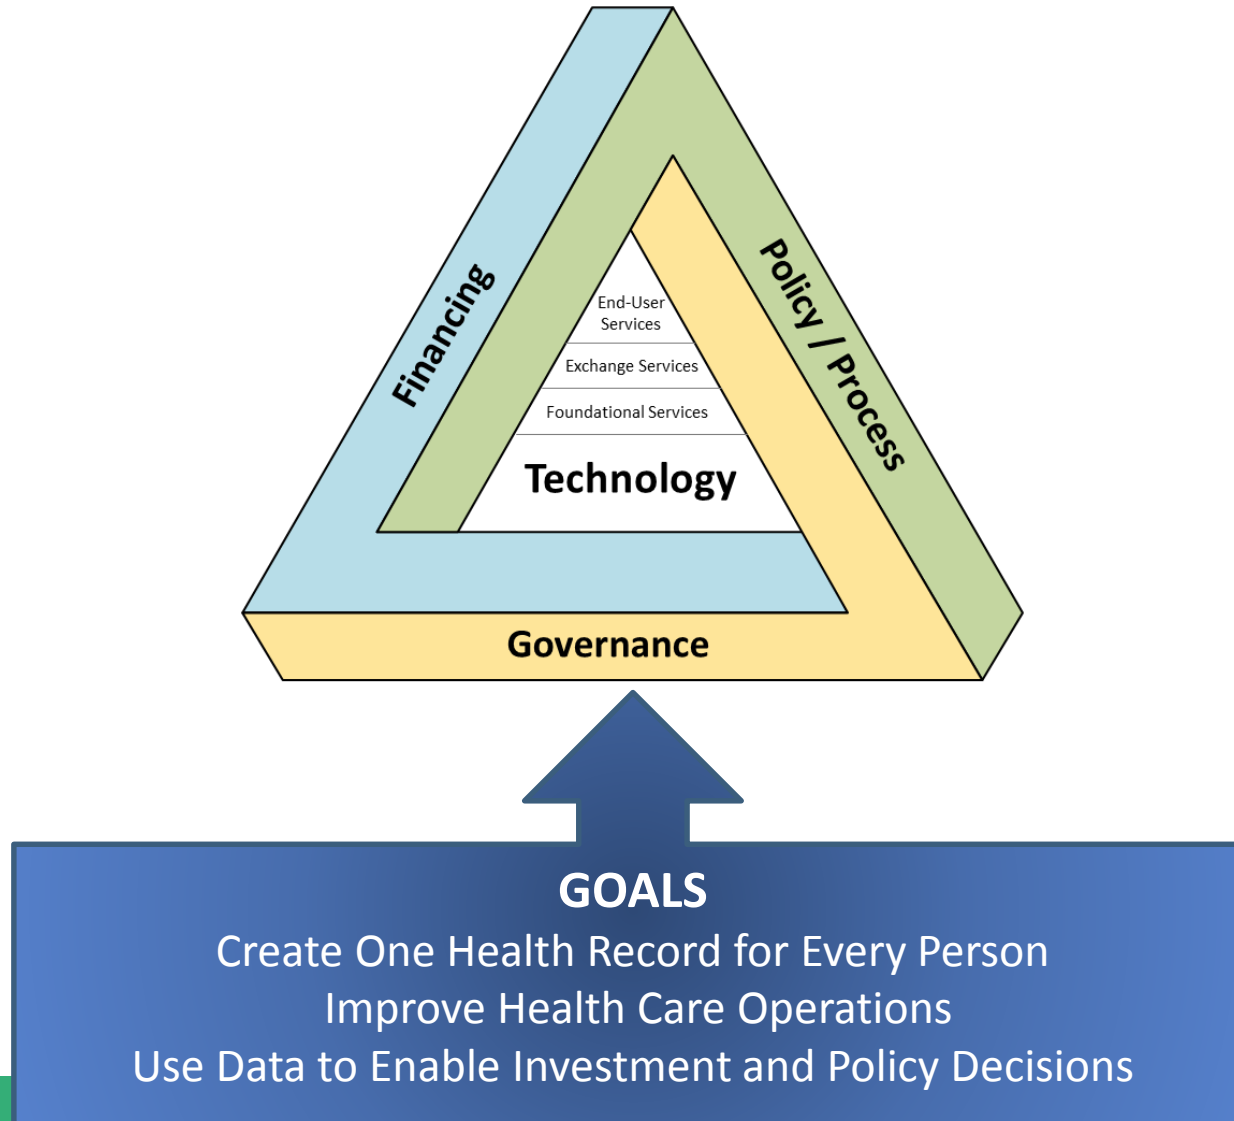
Financing

Policy / Process

End-User Services

Exchange Services

Foundational Services

Technology

Governance

GOALS
Create One Health Record for Every Person
Improve Health Care Operations
Use Data to Enable Investment and Policy Decisions